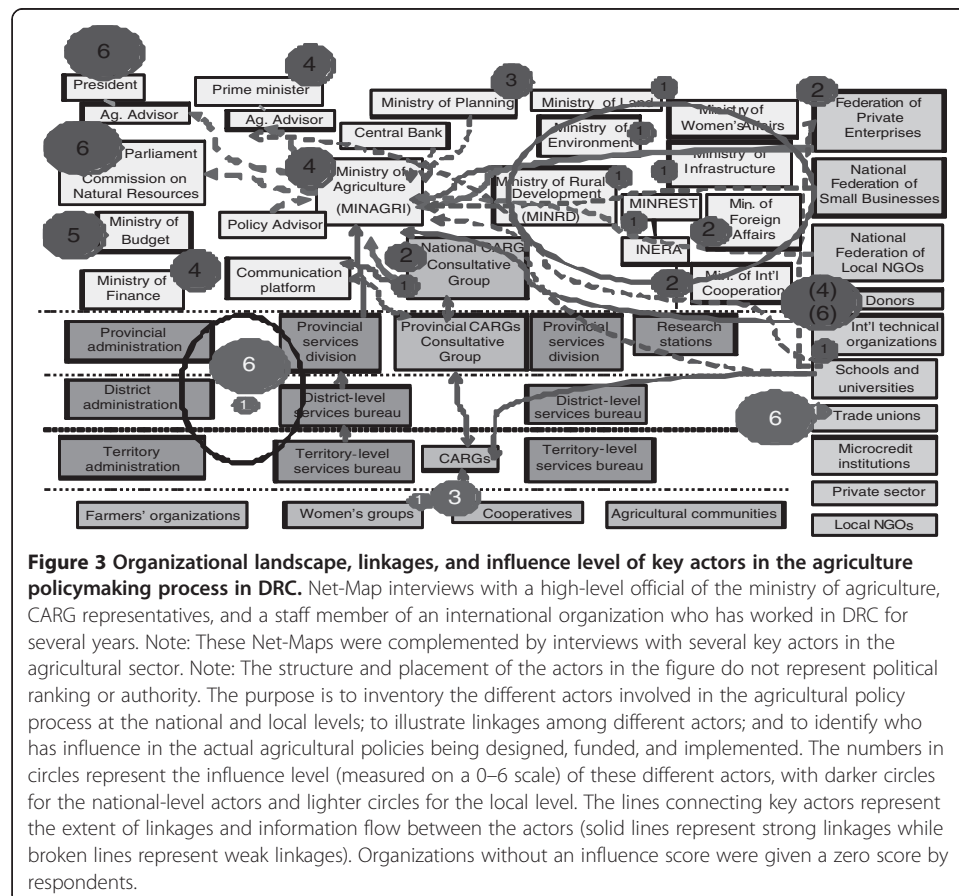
6
President
Ag. Advisor
4
Prime minister
Ag. Advisor
3
Ministry of Planning
Ministry of Land
1
Ministry of Women's Affairs
2
Federation of Private Enterprises
6
Parliament
Commission on Natural Resources
Central Bank
Ministry of Environment
1
1
Ministry of Infrastructure
1
National Federation of Small Businesses
4
Ministry of Agriculture (MINAGRI)
Ministry of Rural Development (MINRD)
1
MINREST
Min. of Foreign Affairs
2
5
Ministry of Budget
Policy Advisor
2
National CARG Consultative Group
INERA
National Federation of Local NGOs
Ministry of Finance
4
Communication platform
1
2
Min. of Int'l Cooperation
(4)
(6)
Donors
Int'l technical organizations
Provincial administration
Provincial services division
Provincial CARGs Consultative Group
Provincial services division
Research stations
1
Schools and universities
6
District administration
1
District-level services bureau
District-level services bureau
6
Trade unions
Territory administration
Territory-level services bureau
CARGs
Territory-level services bureau
Microcredit institutions
1
3
Private sector
Farmers' organizations
Women's groups
Cooperatives
Agricultural communities
Local NGOs

**Figure 3 Organizational landscape, linkages, and influence level of key actors in the agriculture policymaking process in DRC.** Net-Map interviews with a high-level official of the ministry of agriculture, CARG representatives, and a staff member of an international organization who has worked in DRC for several years. Note: These Net-Maps were complemented by interviews with several key actors in the agricultural sector. Note: The structure and placement of the actors in the figure do not represent political ranking or authority. The purpose is to inventory the different actors involved in the agricultural policy process at the national and local levels; to illustrate linkages among different actors; and to identify who has influence in the actual agricultural policies being designed, funded, and implemented. The numbers in circles represent the influence level (measured on a 0–6 scale) of these different actors, with darker circles for the national-level actors and lighter circles for the local level. The lines connecting key actors represent the extent of linkages and information flow between the actors (solid lines represent strong linkages while broken lines represent weak linkages). Organizations without an influence score were given a zero score by respondents.